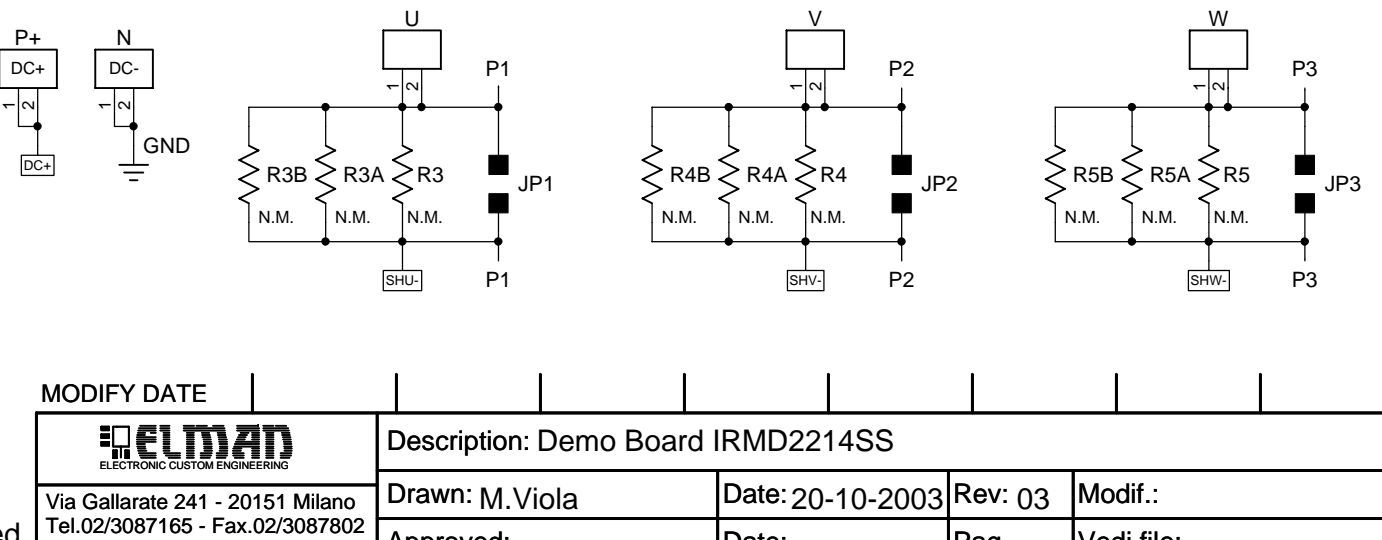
P+
DC+
1 2
DC+

N
DC-
1 2
GND

U
1 2
P1
R3B R3A R3
N.M. N.M. N.M.
JP1
SHU-
P1

V
1 2
P2
R4B R4A R4
N.M. N.M. N.M.
JP2
SHV-
P2

W
1 2
P3
R5B R5A R5
N.M. N.M. N.M.
JP3
SHW-
P3

MODIFY DATE

| ELMAN ELECTRONIC CUSTOM ENGINEERING | Description: Demo Board IRMD2214SS | | | |
|---|---|---|---|---|
| Via Gallarate 241 - 20151 Milano | Drawn: M.Viola | Date: 20-10-2003 | Rev: 03 | Modif.: |
| Tel.02/3087165 - Fax.02/3087802 | Approved: | Date: | Pag. | Vedi file: |

ed